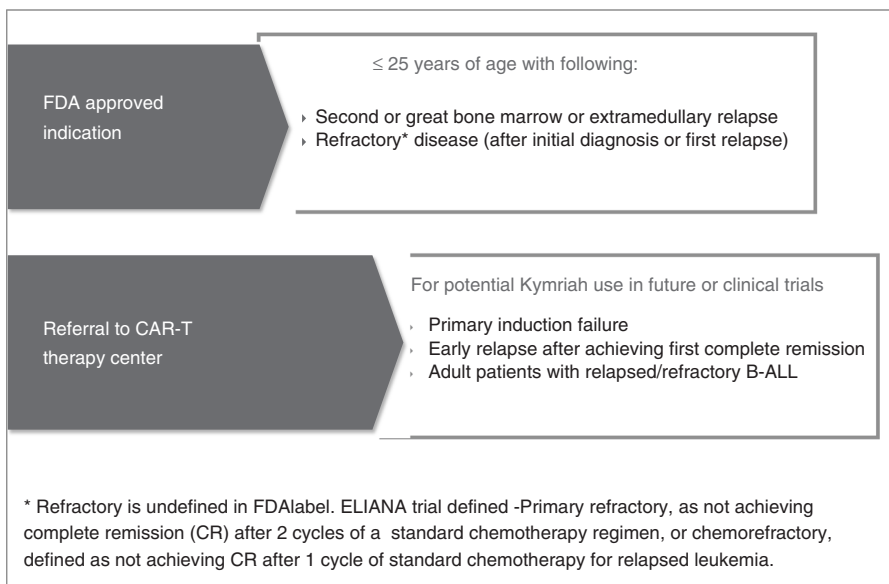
FDA approved indication

≤ 25 years of age with following:

- Second or great bone marrow or extramedullary relapse
- Refractory* disease (after initial diagnosis or first relapse)

Referral to CAR-T therapy center

For potential Kymriah use in future or clinical trials

- Primary induction failure
- Early relapse after achieving first complete remission
- Adult patients with relapsed/refractory B-ALL

* Refractory is undefined in FDAlabel. ELIANA trial defined -Primary refractory, as not achieving complete remission (CR) after 2 cycles of a standard chemotherapy regimen, or chemorefractory, defined as not achieving CR after 1 cycle of standard chemotherapy for relapsed leukemia.